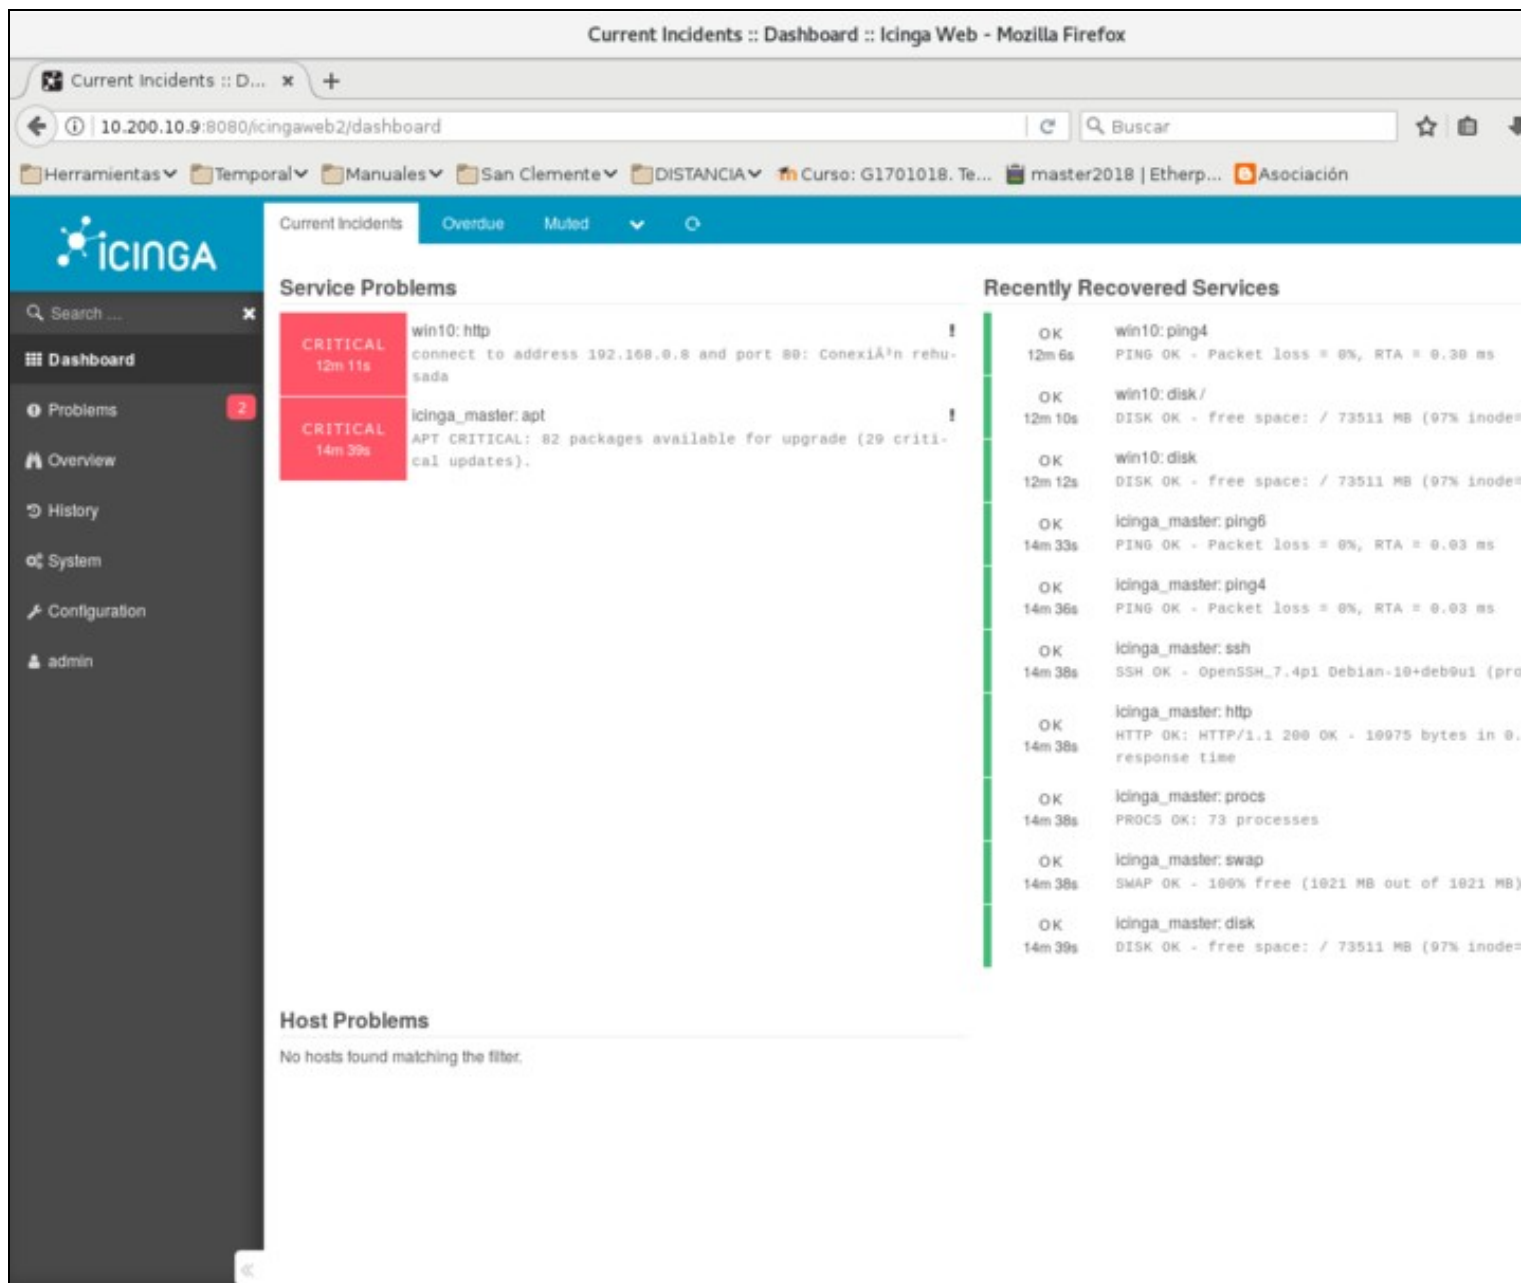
Current Incidents :: Dashboard :: Icinga Web - Mozilla Firefox

Current Incidents :: D... ×

10.200.10.9:8080/icingaweb2/dashboard

Buscar

Herramientas Temporal Manuales San Clemente DISTANCIA Curso: G1701018. Te... master2018 | Etherp... Asociación

icinga

Search ...

Dashboard

Problems 2

Overview

History

System

Configuration

admin

Current Incidents Overdue Muted

Service Problems

| | |
|---|---|
| CRITICAL 12m 11s | win10: http connect to address 192.168.0.8 and port 80: ConexiÃ³n rehusada |
| CRITICAL 14m 39s | icinga_master: apt APT CRITICAL: 82 packages available for upgrade (29 critical updates). |

Recently Recovered Services

| | |
|---|---|
| OK 12m 6s | win10: ping4 PING OK - Packet loss = 0%, RTA = 0.38 ms |
| OK 12m 10s | win10: disk / DISK OK - free space: / 73511 MB (97% inode= |
| OK 12m 12s | win10: disk DISK OK - free space: / 73511 MB (97% inode= |
| OK 14m 33s | icinga_master: ping6 PING OK - Packet loss = 0%, RTA = 0.03 ms |
| OK 14m 36s | icinga_master: ping4 PING OK - Packet loss = 0%, RTA = 0.03 ms |
| OK 14m 38s | icinga_master: ssh SSH OK - OpenSSH_7.4p1 Debian-10+deb9u1 (pro |
| OK 14m 38s | icinga_master: http HTTP OK: HTTP/1.1 200 OK - 10975 bytes in 0. response time |
| OK 14m 38s | icinga_master: procs PROCS OK: 73 processes |
| OK 14m 38s | icinga_master: swap SWAP OK - 100% free (1021 MB out of 1021 MB) |
| OK 14m 39s | icinga_master: disk DISK OK - free space: / 73511 MB (97% inode= |

Host Problems

No hosts found matching the filter.